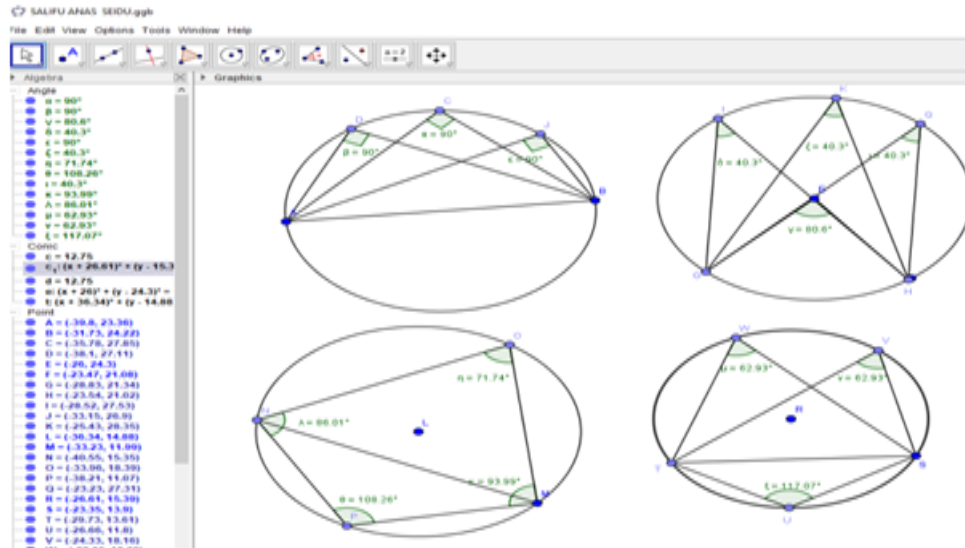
SALIFU ANAS SEIDU.ggb

File Edit View Options Tools Window Help

Algebra

Graphics

Angle
α = 90°
β = 90°
γ = 80.6°
δ = 40.3°
ε = 90°
ζ = 40.3°
η = 71.74°
θ = 108.26°
ι = 40.3°
κ = 93.99°
λ = 86.01°
μ = 62.93°
ν = 62.93°
ξ = 117.07°
Conic
c = 12.75
$c_1$: $(x + 26.61)^2 + (y - 15.3$
d = 12.75
e: $(x + 26)^2 + (y - 24.3)^2 =$
f: $(x + 36.34)^2 + (y - 14.88$
Point
A = (-39.8, 23.36)
B = (-31.73, 24.22)
C = (-35.78, 27.85)
D = (-38.1, 27.11)
E = (-26, 24.3)
F = (-23.47, 21.08)
G = (-28.83, 21.34)
H = (-23.56, 21.02)
I = (-28.52, 27.53)
J = (-33.15, 26.9)
K = (-25.43, 28.35)
L = (-36.34, 14.88)
M = (-33.23, 11.09)
N = (-40.55, 15.35)
O = (-33.96, 18.39)
P = (-38.21, 11.07)
Q = (-23.23, 27.31)
R = (-26.61, 15.30)
S = (-23.35, 13.9)
T = (-29.73, 13.61)
U = (-26.66, 11.8)
V = (-24.33, 18.16)

D
C
J
B
β = 90°
α = 90°
ε = 90°
I
K
Q
F
G
H
δ = 40.3°
ζ = 40.3°
ι = 40.3°
γ = 80.6°
O
N
L
M
P
η = 71.74°
λ = 86.01°
θ = 108.26°
κ = 93.99°
W
V
R
T
S
U
μ = 62.93°
ν = 62.93°
ξ = 117.07°